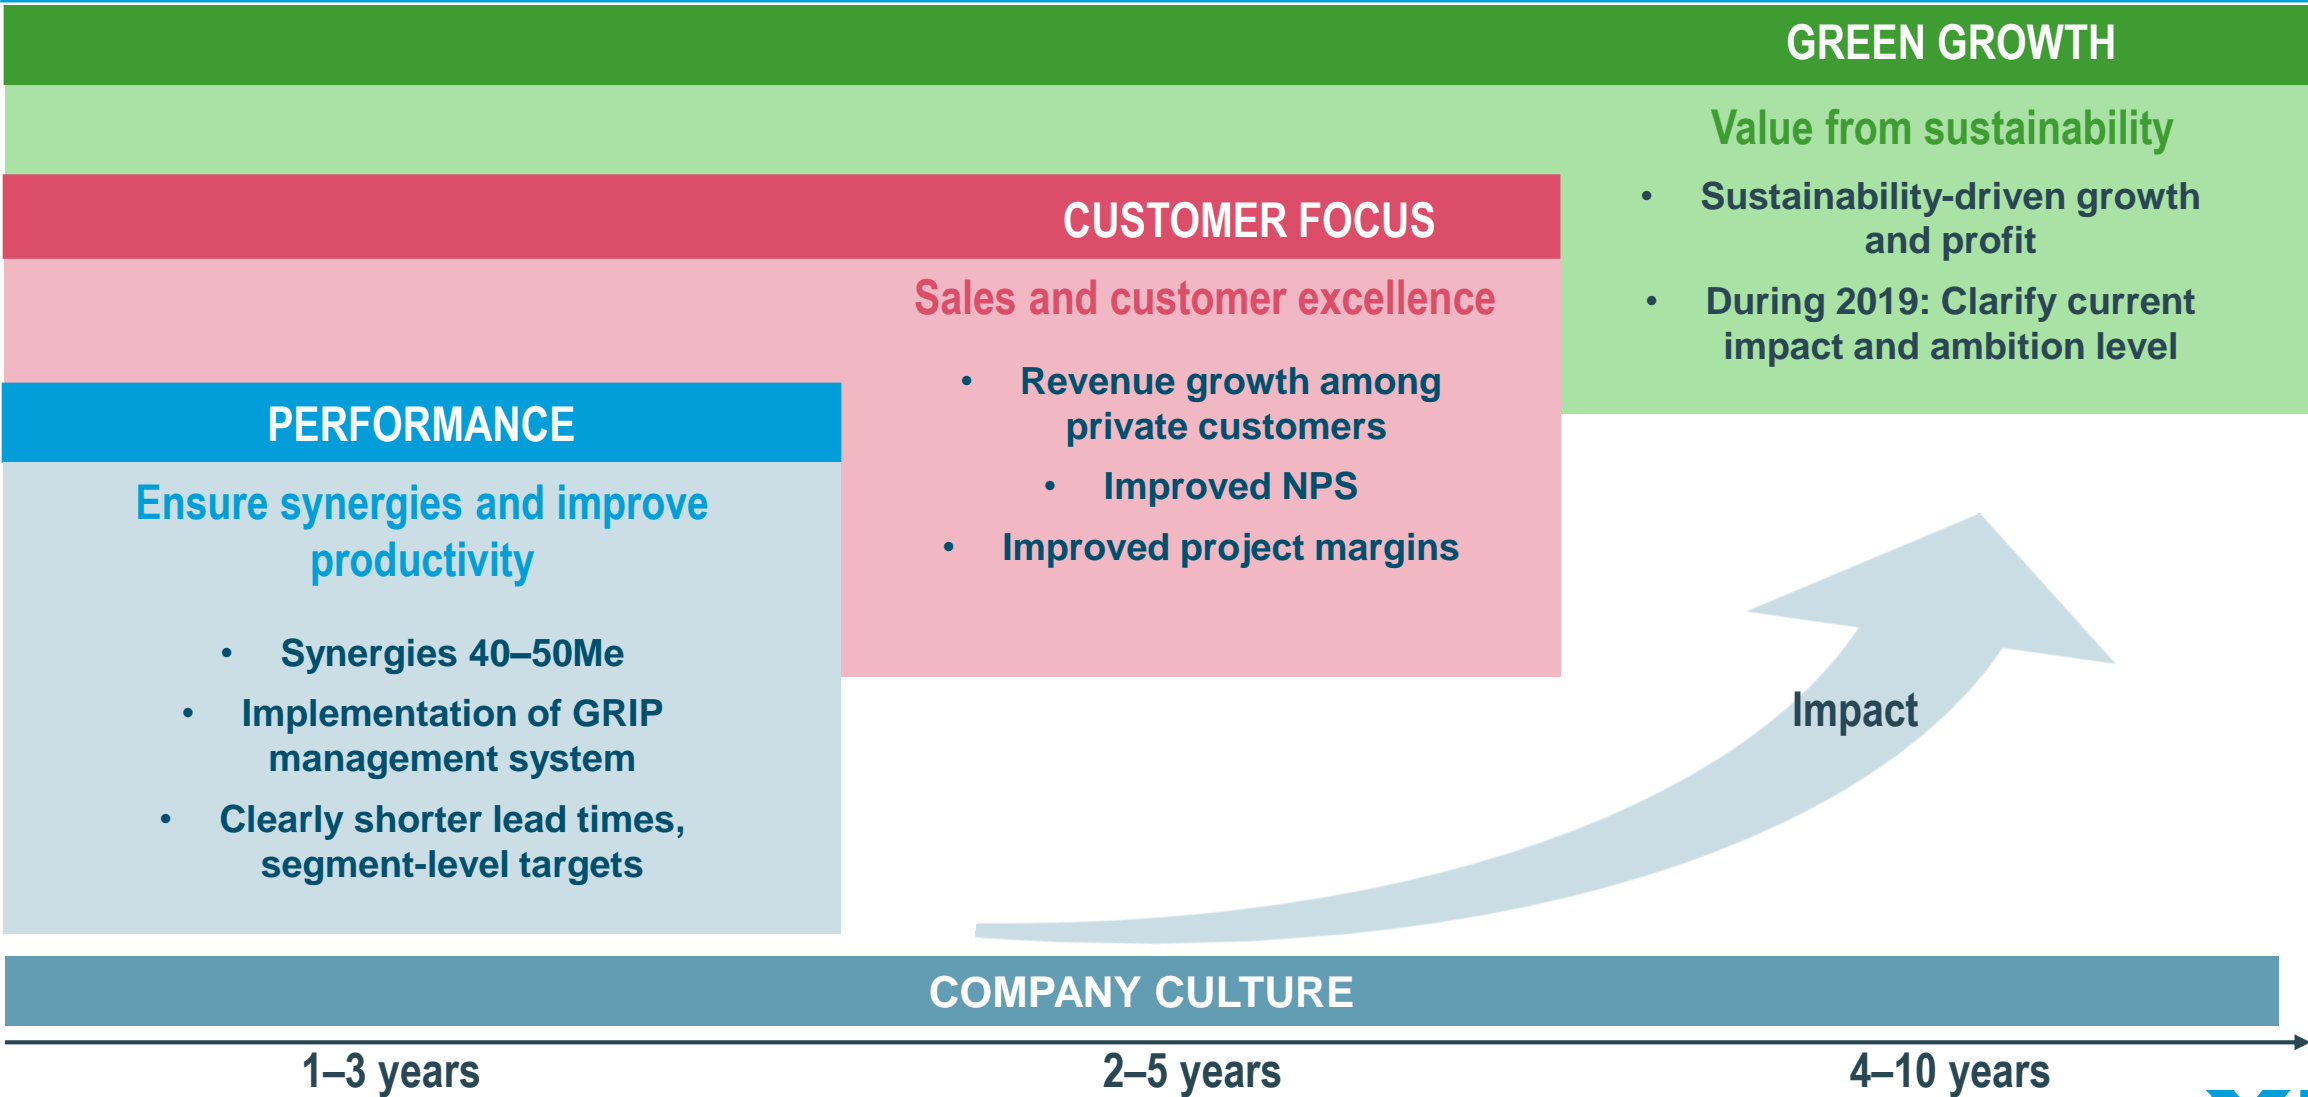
GREEN GROWTH

Value from sustainability

- Sustainability-driven growth and profit
- During 2019: Clarify current impact and ambition level

CUSTOMER FOCUS

Sales and customer excellence

- Revenue growth among private customers
- Improved NPS
- Improved project margins

PERFORMANCE

Ensure synergies and improve productivity

- Synergies 40–50Me
- Implementation of GRIP management system
- Clearly shorter lead times, segment-level targets

Impact

COMPANY CULTURE

1–3 years

2–5 years

4–10 years